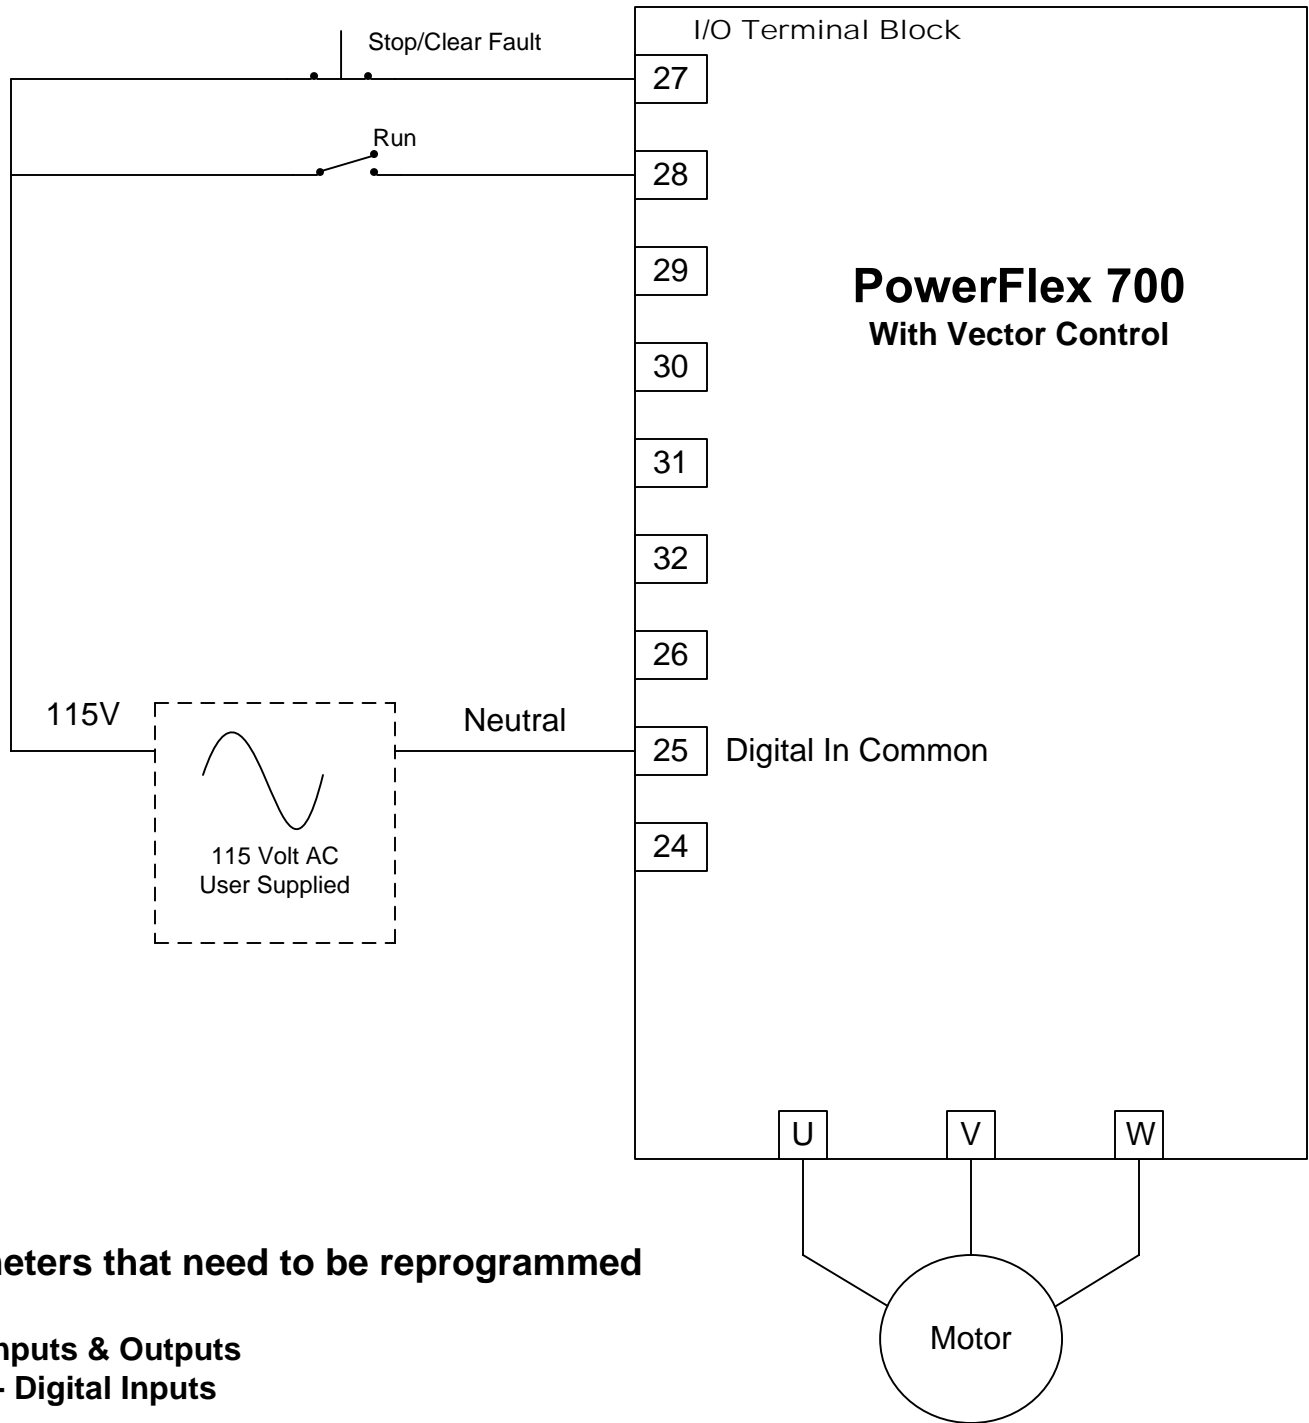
I/O Terminal Block

Stop/Clear Fault

27

Run

28

29

PowerFlex 700
With Vector Control

30

31

32

26

115V

Neutral

25 Digital In Common

115 Volt AC
User Supplied

24

U V W

Motor

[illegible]eters that need to be reprogrammed

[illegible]nputs & Outputs
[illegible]- Digital Inputs